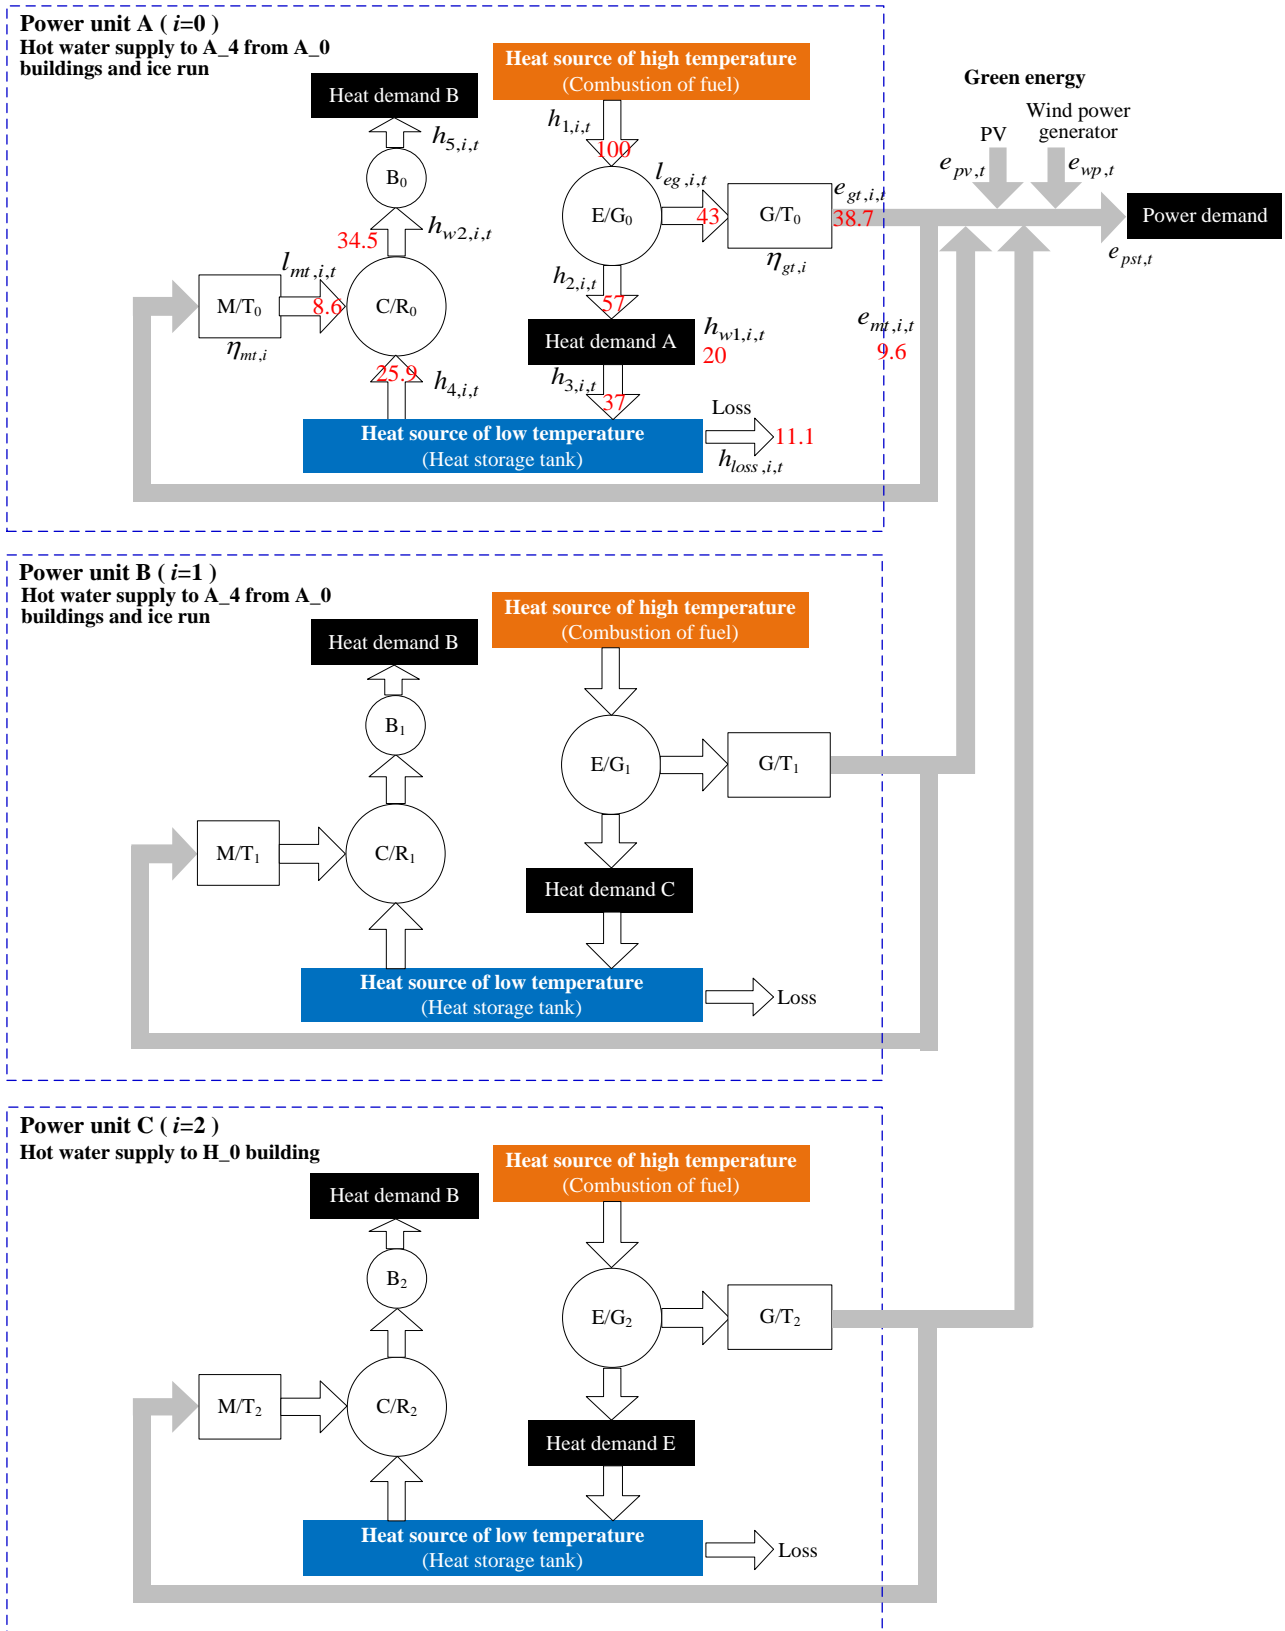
Power unit A ( $i$=0 )
Hot water supply to A_4 from A_0 buildings and ice run

Heat demand B

$h_{5,i,t}$

B$_0$

34.5

$h_{w2,i,t}$

$l_{mt,i,t}$

M/T$_0$

8.6

C/R$_0$

$\eta_{mt,i}$

25.9

$h_{4,i,t}$

Heat source of high temperature
(Combustion of fuel)

$h_{1,i,t}$

100

$l_{eg,i,t}$

E/G$_0$

43

G/T$_0$

$e_{gt,i,t}$

38.7

$\eta_{gt,i}$

$h_{2,i,t}$

57

Heat demand A

$h_{w1,i,t}$

20

$h_{3,i,t}$

37

Heat source of low temperature
(Heat storage tank)

Loss

11.1

$h_{loss,i,t}$

Green energy

PV

Wind power generator

$e_{pv,t}$

$e_{wp,t}$

Power demand

$e_{pst,t}$

$e_{mt,i,t}$

9.6

Power unit B ( $i$=1 )
Hot water supply to A_4 from A_0 buildings and ice run

Heat demand B

B$_1$

M/T$_1$

C/R$_1$

Heat source of high temperature
(Combustion of fuel)

E/G$_1$

G/T$_1$

Heat demand C

Heat source of low temperature
(Heat storage tank)

Loss

Power unit C ( $i$=2 )
Hot water supply to H_0 building

Heat demand B

B$_2$

M/T$_2$

C/R$_2$

Heat source of high temperature
(Combustion of fuel)

E/G$_2$

G/T$_2$

Heat demand E

Heat source of low temperature
(Heat storage tank)

Loss